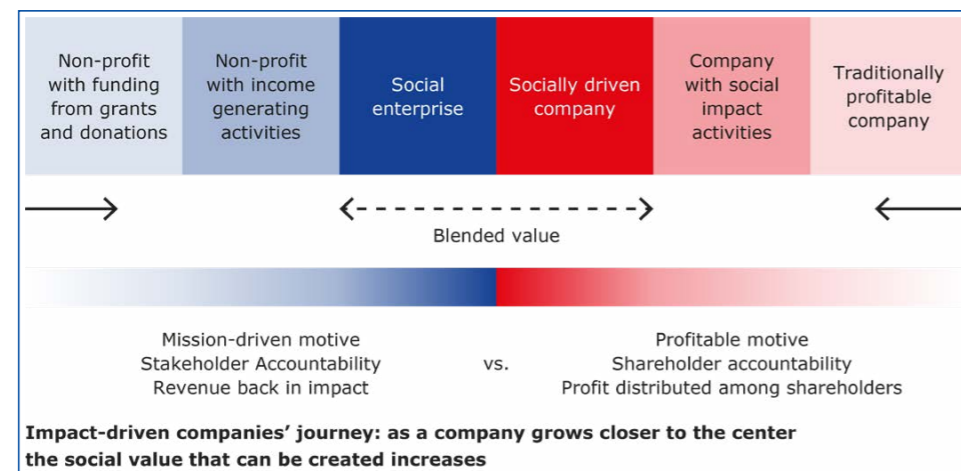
| Non-profit with funding from grants and donations | Non-profit with income generating activities | Social enterprise | Socially driven company | Company with social impact activities | Traditionally profitable company |
|---|---|---|---|---|---|

Blended value

Mission-driven motive
Stakeholder Accountability
Revenue back in impact

vs.

Profitable motive
Shareholder accountability
Profit distributed among shareholders

**Impact-driven companies' journey: as a company grows closer to the center the social value that can be created increases**